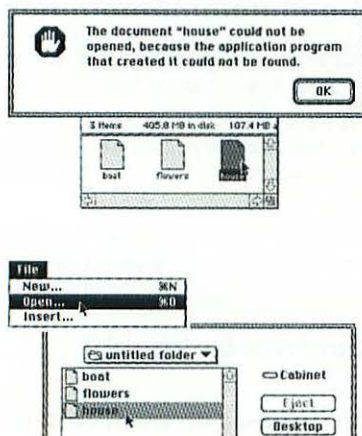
The document "house" could not be opened, because the application program that created it could not be found.

OK

3 items 405.8 MB in disk 107.4 MB

boat

flowers

house

File

New... ⌘N

Open... ⌘O

Insert...

untitled folder

boat

flowers

house

Cabinet

Eject

Desktop